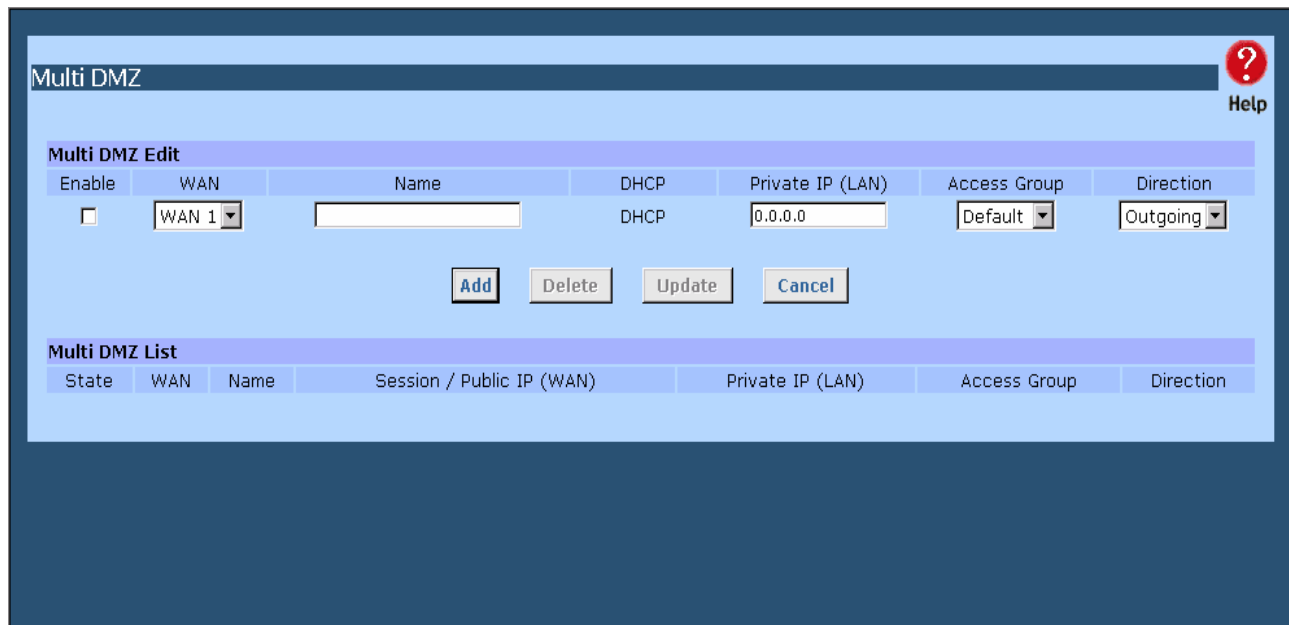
Multi DMZ

Help

Multi DMZ Edit

| Enable | WAN | Name | DHCP | Private IP (LAN) | Access Group | Direction |
|---|---|---|---|---|---|---|
| ☐ | WAN 1 | | DHCP | 0.0.0.0 | Default | Outgoing |

Add Delete Update Cancel

Multi DMZ List

| State | WAN | Name | Session / Public IP (WAN) | Private IP (LAN) | Access Group | Direction |
|---|---|---|---|---|---|---|